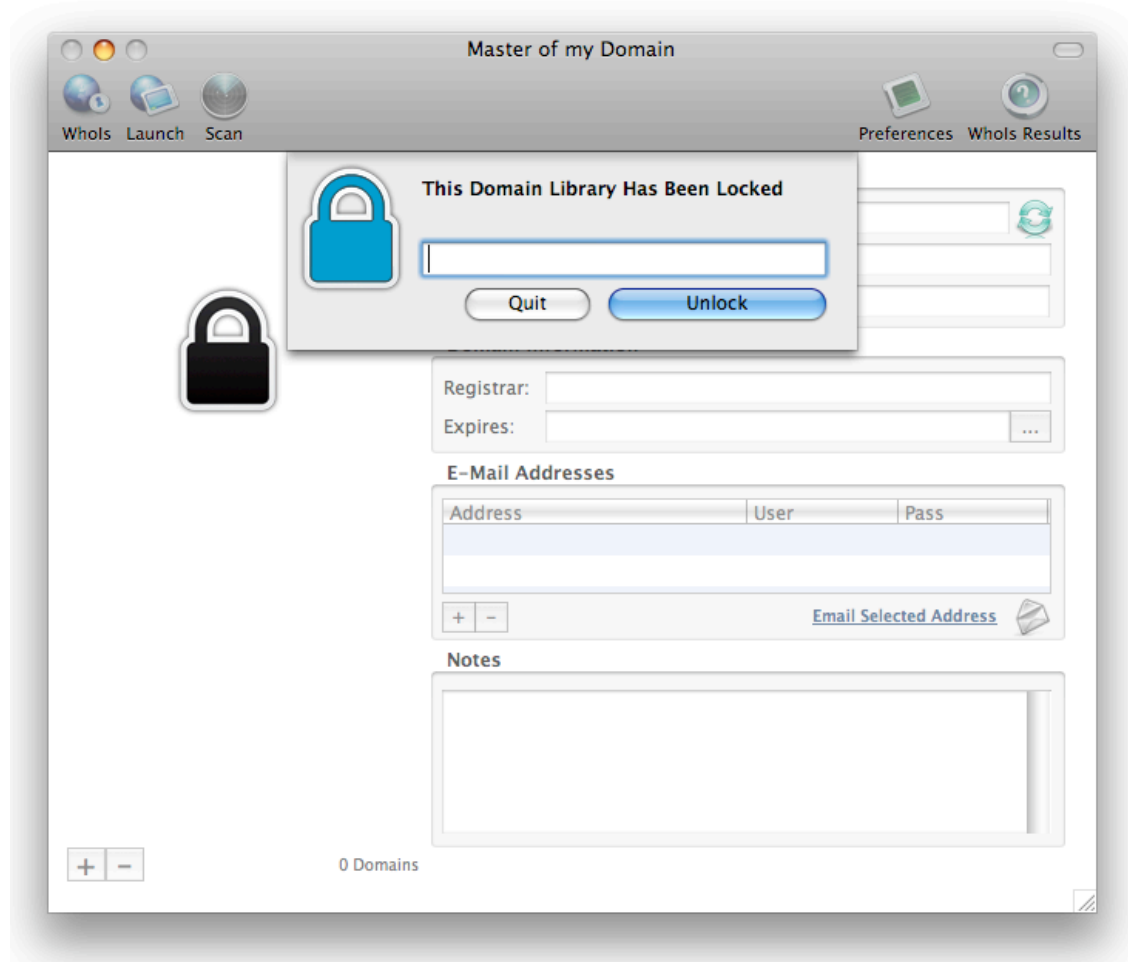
Master of my Domain

WhoIs Launch Scan

Preferences WhoIs Results

This Domain Library Has Been Locked

Quit Unlock

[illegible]

Registrar:

Expires: ...

E-Mail Addresses

| Address | User | Pass |
|---|---|---|
| | | |

+ −

Email Selected Address

Notes

+ −

0 Domains